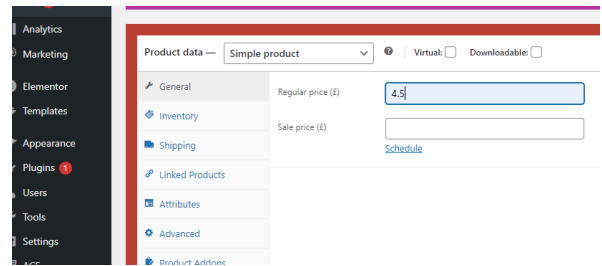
Analytics
Marketing
Elementor
Templates
Appearance
Plugins 1
Users
Tools
Settings
ACF

Product data — Simple product
? Virtual: Downloadable:

General
Inventory
Shipping
Linked Products
Attributes
Advanced
Product Addons

Regular price (£) 4.5
Sale price (£)
Schedule